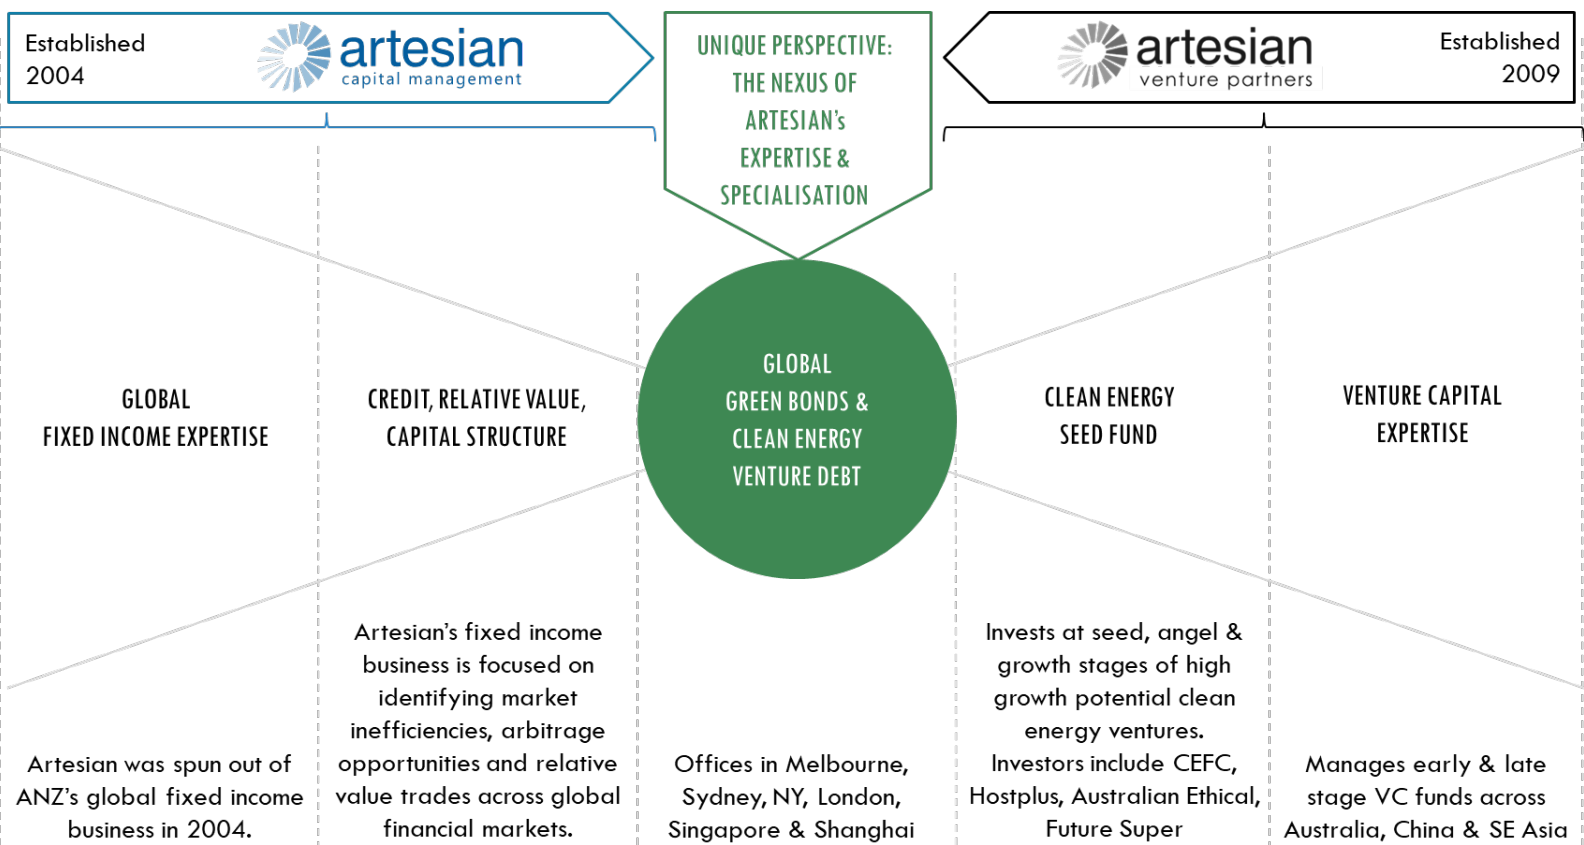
Established 2004

artesian capital management

UNIQUE PERSPECTIVE: THE NEXUS OF ARTESIAN's EXPERTISE & SPECIALISATION

artesian venture partners

Established 2009

GLOBAL FIXED INCOME EXPERTISE

CREDIT, RELATIVE VALUE, CAPITAL STRUCTURE

GLOBAL GREEN BONDS & CLEAN ENERGY VENTURE DEBT

CLEAN ENERGY SEED FUND

VENTURE CAPITAL EXPERTISE

Artesian was spun out of ANZ's global fixed income business in 2004.

Artesian's fixed income business is focused on identifying market inefficiencies, arbitrage opportunities and relative value trades across global financial markets.

Offices in Melbourne, Sydney, NY, London, Singapore & Shanghai

Invests at seed, angel & growth stages of high growth potential clean energy ventures. Investors include CEFC, Hostplus, Australian Ethical, Future Super

Manages early & late stage VC funds across Australia, China & SE Asia